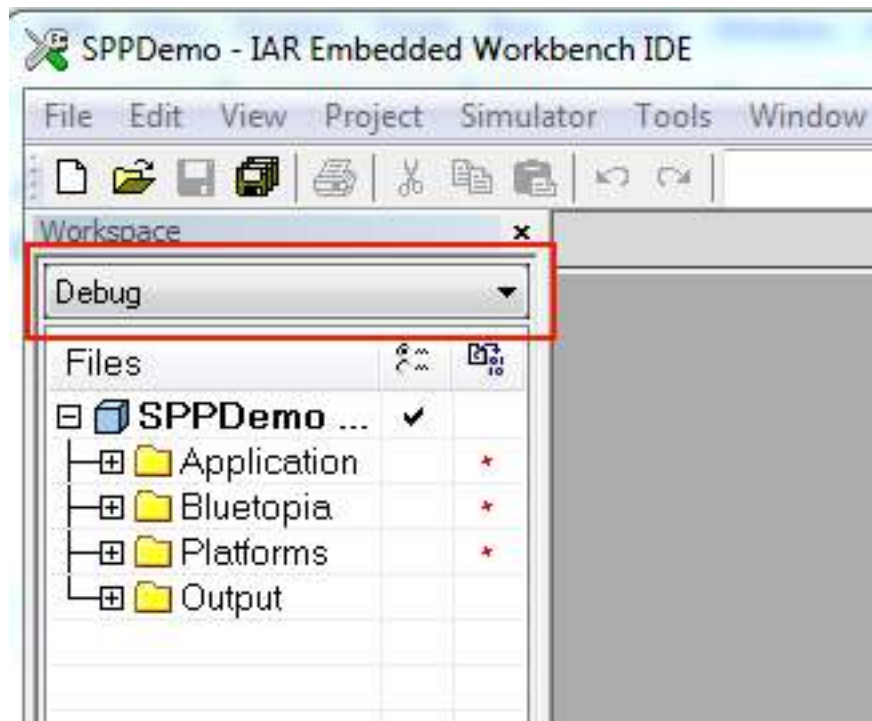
SPPDemo - IAR Embedded Workbench IDE

File Edit View Project Simulator Tools Window

Workspace

Debug

| Files | | |
|---|---|---|
| SPPDemo ... | ✔ | |
| Application | | * |
| Bluetopia | | * |
| Platforms | | * |
| Output | | |